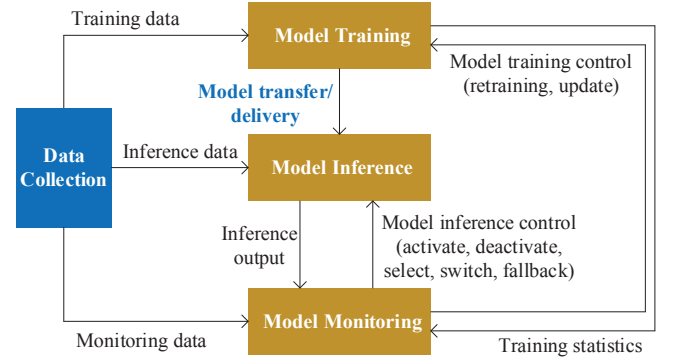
Training data

Model Training

Model training control (retraining, update)

Model transfer/ delivery

Data Collection

Inference data

Model Inference

Inference output

Model inference control (activate, deactivate, select, switch, fallback)

Model Monitoring

Monitoring data

Training statistics